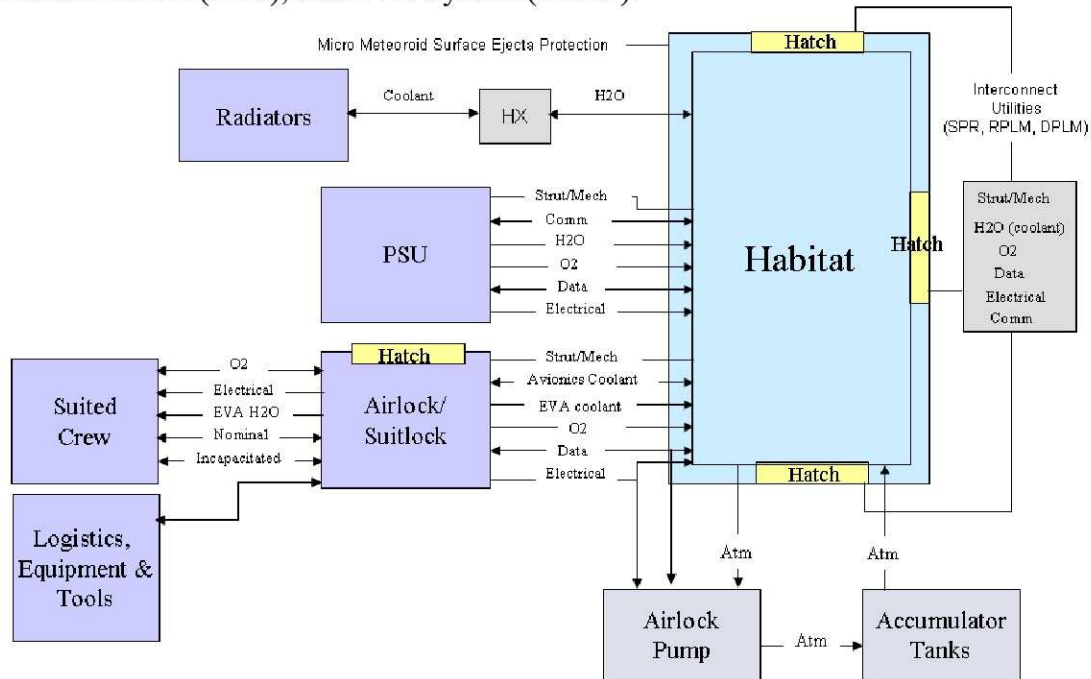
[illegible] (SPR), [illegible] (DPLM).

Micro Meteoroid Surface Ejecta Protection

Hatch

Interconnect Utilities (SPR, RPLM, DPLM)

Radiators

Coolant

HX

H2O

Strut/Mech

Comm

H2O

O2

Data

Electrical

PSU

Habitat

Hatch

Strut/Mech
H2O (coolant)
O2
Data
Electrical
Comm

Suited Crew

O2

Electrical

EVA H2O

Nominal

Incapacitated

Hatch

Airlock/ Suitlock

Strut/Mech

Avionics Coolant

EVA coolant

O2

Data

Electrical

Hatch

Logistics, Equipment & Tools

Atm

Atm

Airlock Pump

Atm

Accumulator Tanks